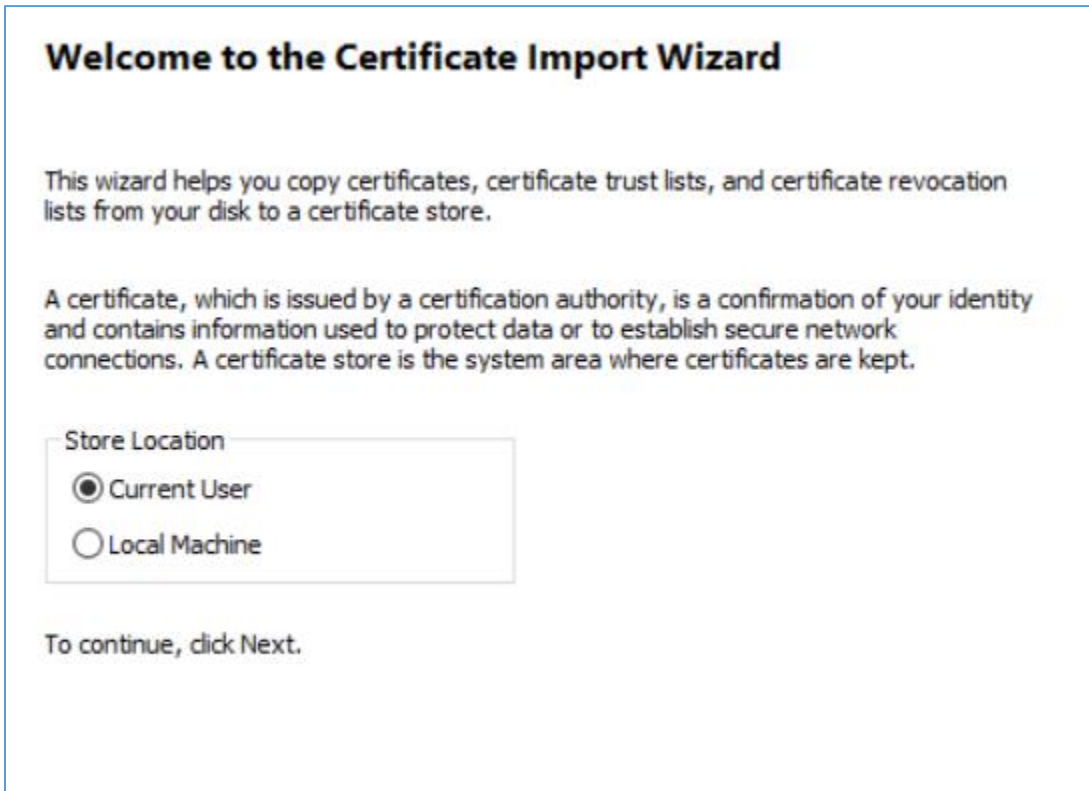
Welcome to the Certificate Import Wizard

This wizard helps you copy certificates, certificate trust lists, and certificate revocation lists from your disk to a certificate store.

A certificate, which is issued by a certification authority, is a confirmation of your identity and contains information used to protect data or to establish secure network connections. A certificate store is the system area where certificates are kept.

Store Location

Current User

Local Machine

To continue, click Next.